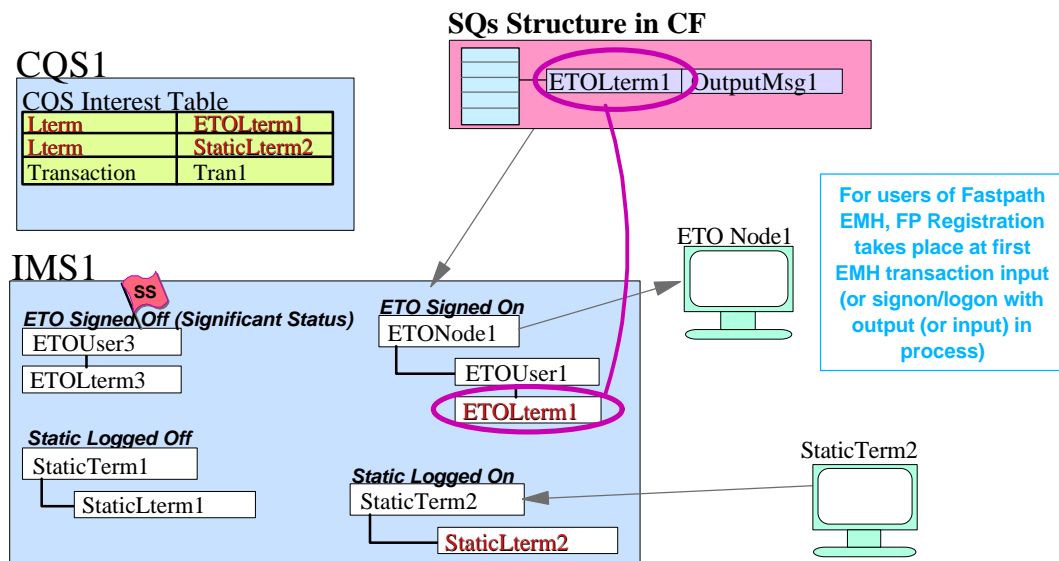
SQs Structure in CF

ETOLterm1 | OutputMsg1

CQS1

COS Interest Table

| Lterm | ETOLterm1 |
|---|---|
| Lterm | StaticLterm2 |
| Transaction | Tran1 |

For users of Fastpath EMH, FP Registration takes place at first EMH transaction input (or signon/logon with output (or input) in process)

ETO Node1

IMS1

SS

ETO Signed Off (Significant Status)

ETOUser3

ETOLterm3

ETO Signed On

ETONode1

ETOUser1

ETOLterm1

Static Logged Off

StaticTerm1

StaticLterm1

Static Logged On

StaticTerm2

StaticLterm2

StaticTerm2